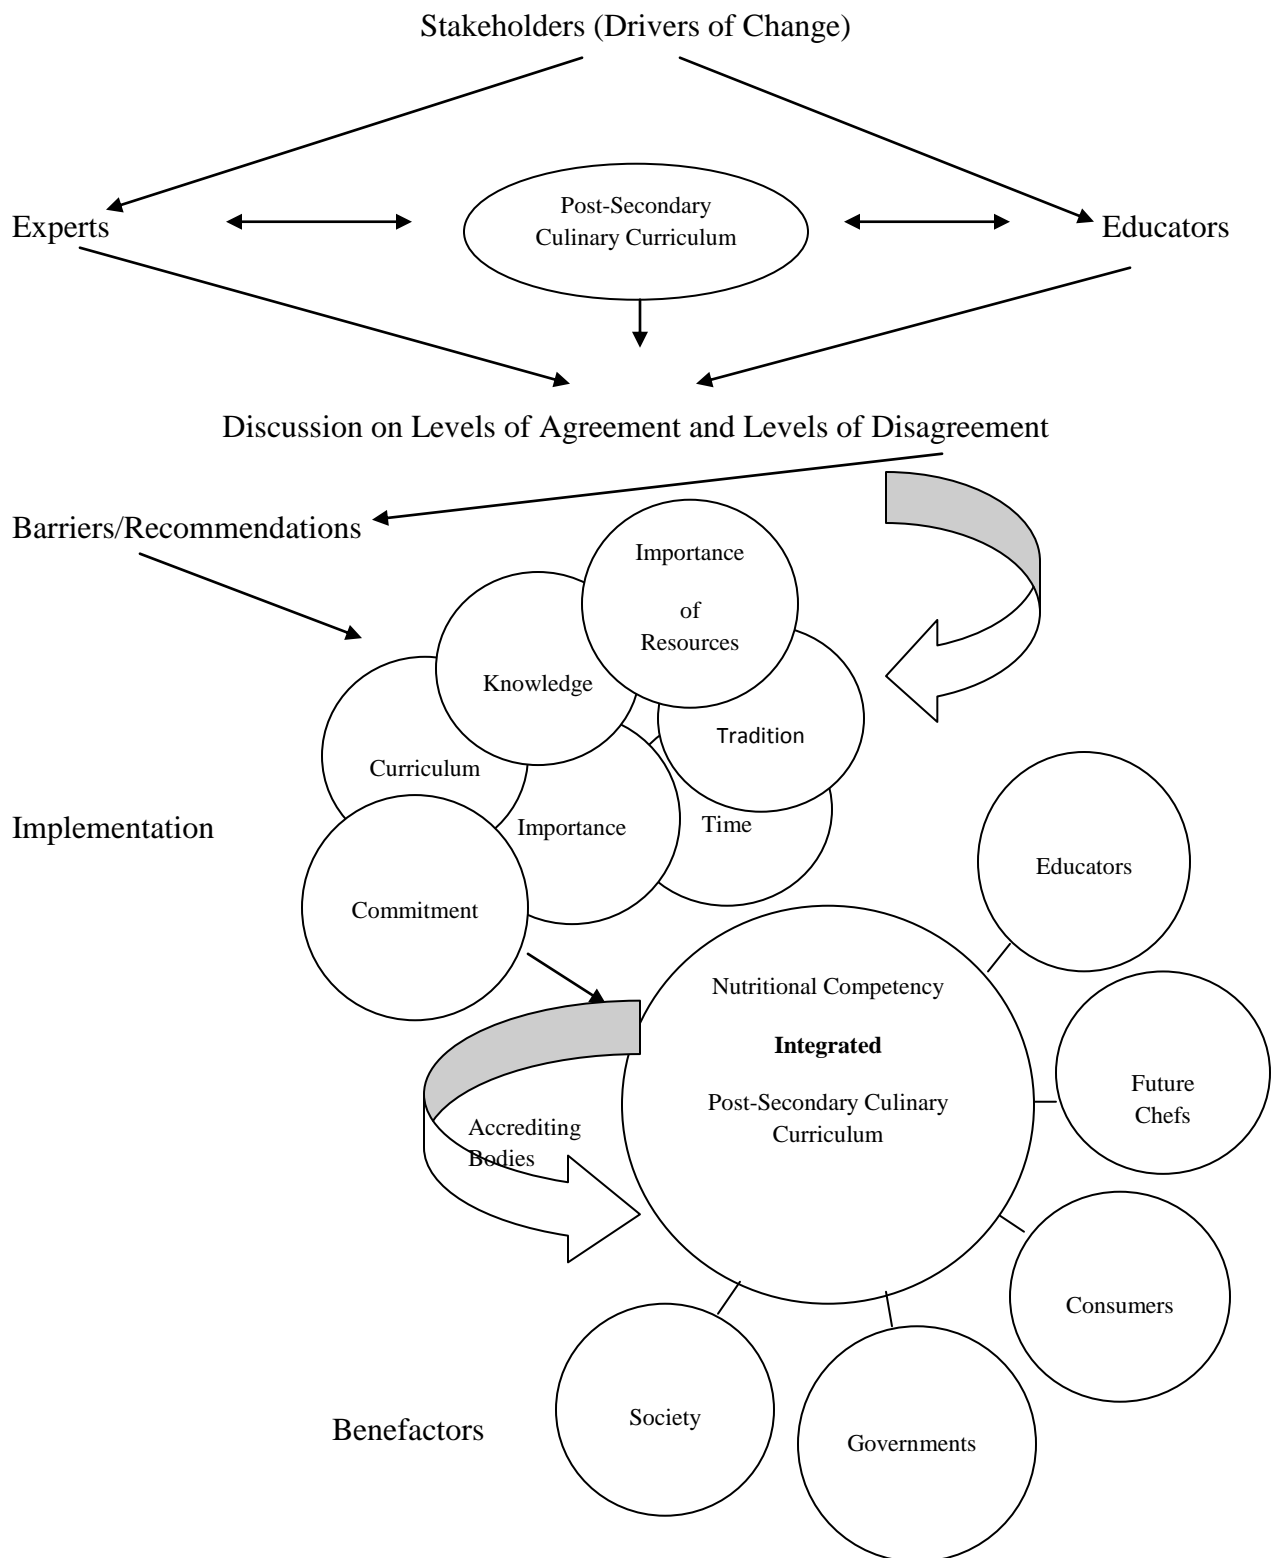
Stakeholders (Drivers of Change)

Experts

Post-Secondary Culinary Curriculum

Educators

Discussion on Levels of Agreement and Levels of Disagreement

Barriers/Recommendations

Importance of Resources

Knowledge

Tradition

Curriculum

Implementation

Importance

Time

Commitment

Educators

Nutritional Competency

**Integrated**

Post-Secondary Culinary Curriculum

Future Chefs

Accrediting Bodies

Consumers

Society

Benefactors

Governments